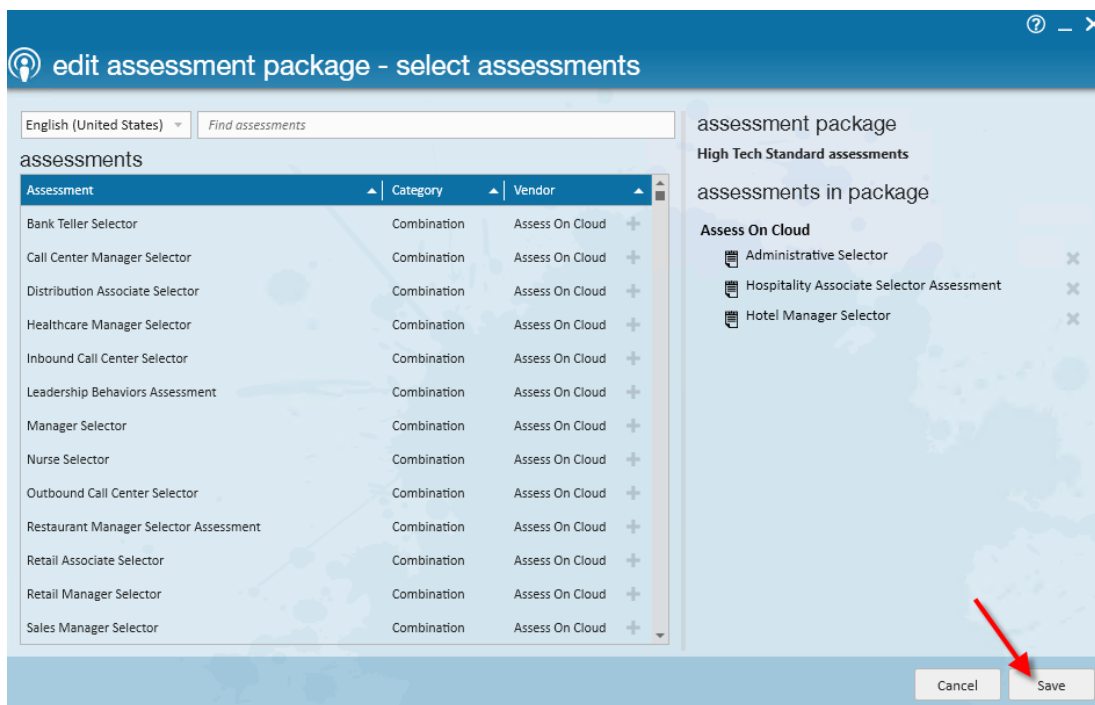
edit assessment package - select assessments

English (United States)

Find assessments

assessments

| Assessment | Category | Vendor |
|---|---|---|
| Bank Teller Selector | Combination | Assess On Cloud |
| Call Center Manager Selector | Combination | Assess On Cloud |
| Distribution Associate Selector | Combination | Assess On Cloud |
| Healthcare Manager Selector | Combination | Assess On Cloud |
| Inbound Call Center Selector | Combination | Assess On Cloud |
| Leadership Behaviors Assessment | Combination | Assess On Cloud |
| Manager Selector | Combination | Assess On Cloud |
| Nurse Selector | Combination | Assess On Cloud |
| Outbound Call Center Selector | Combination | Assess On Cloud |
| Restaurant Manager Selector Assessment | Combination | Assess On Cloud |
| Retail Associate Selector | Combination | Assess On Cloud |
| Retail Manager Selector | Combination | Assess On Cloud |
| Sales Manager Selector | Combination | Assess On Cloud |

assessment package

High Tech Standard assessments

assessments in package

Assess On Cloud

Administrative Selector

Hospitality Associate Selector Assessment

Hotel Manager Selector

Cancel

Save